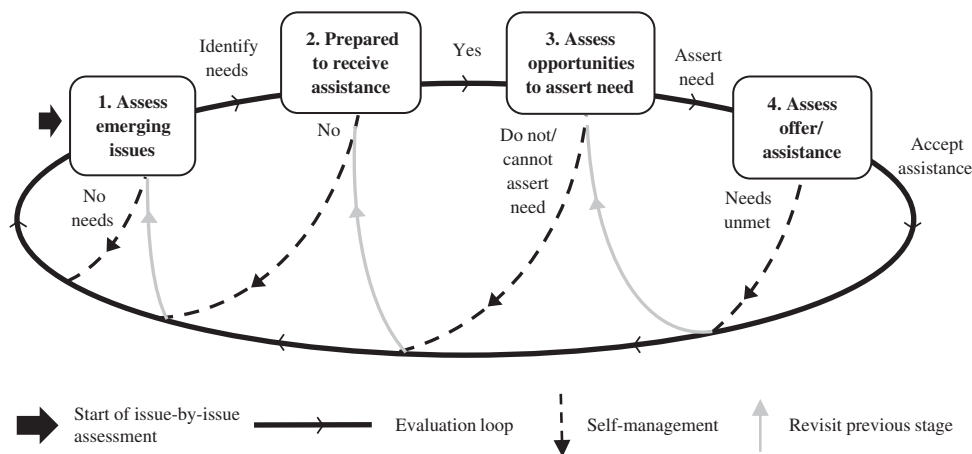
1. Assess emerging issues

Identify needs

2. Prepared to receive assistance

Yes

3. Assess opportunities to assert need

Assert need

4. Assess offer/ assistance

Accept assistance

No needs

No

Do not/ cannot assert need

Needs unmet

Start of issue-by-issue assessment

Evaluation loop

Self-management

Revisit previous stage